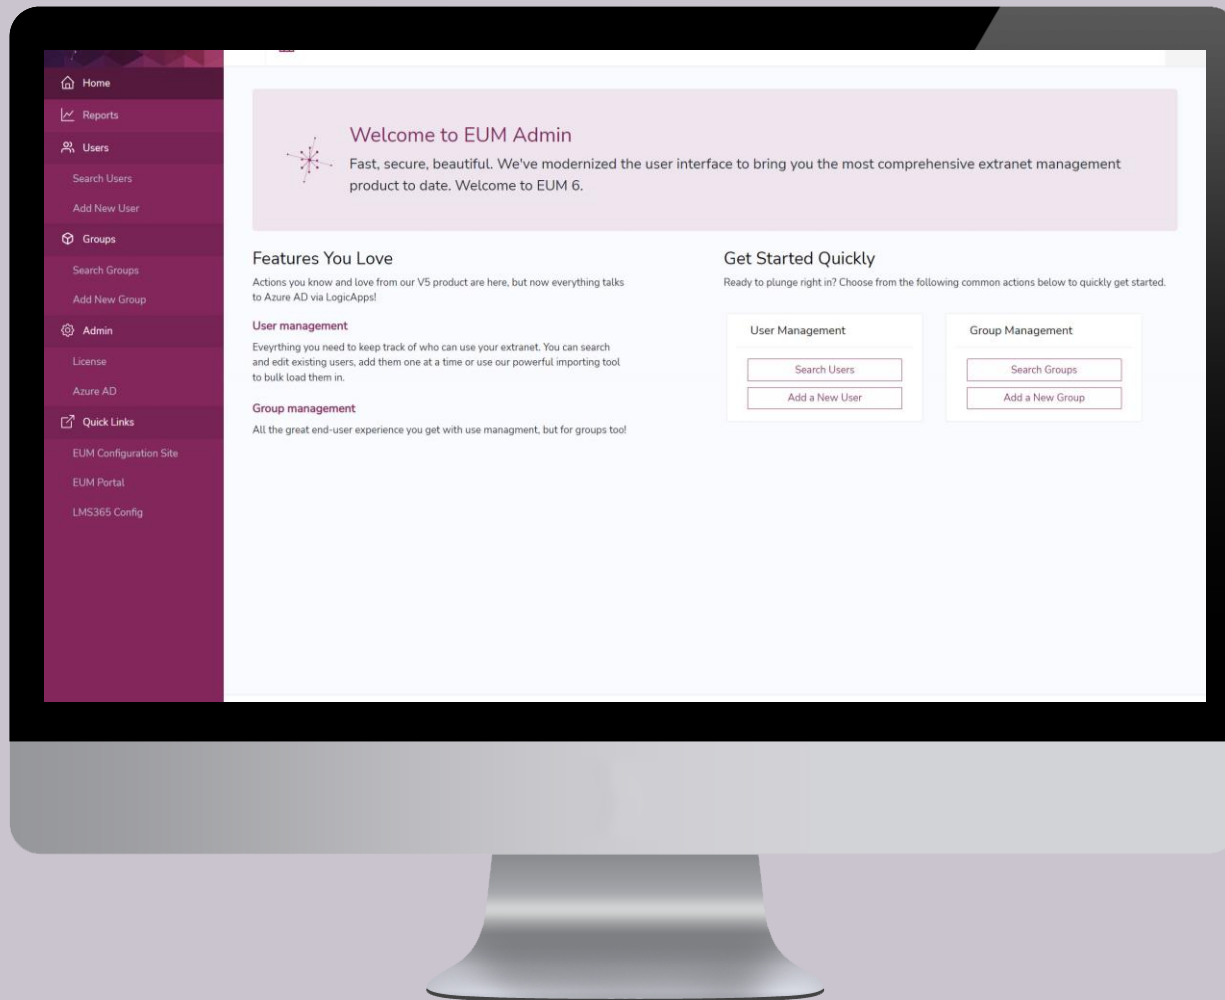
Home
Reports
Users
Search Users
Add New User
Groups
Search Groups
Add New Group
Admin
License
Azure AD
Quick Links
EUM Configuration Site
EUM Portal
LMS365 Config

Welcome to EUM Admin

Fast, secure, beautiful. We've modernized the user interface to bring you the most comprehensive extranet management product to date. Welcome to EUM 6.

Features You Love

Actions you know and love from our V5 product are here, but now everything talks to Azure AD via LogicApps!

User management

Eveyrthing you need to keep track of who can use your extranet. You can search and edit existing users, add them one at a time or use our powerful importing tool to bulk load them in.

Group management

All the great end-user experience you get with use managment, but for groups too!

Get Started Quickly

Ready to plunge right in? Choose from the following common actions below to quickly get started.

User Management

Search Users

Add a New User

Group Management

Search Groups

Add a New Group